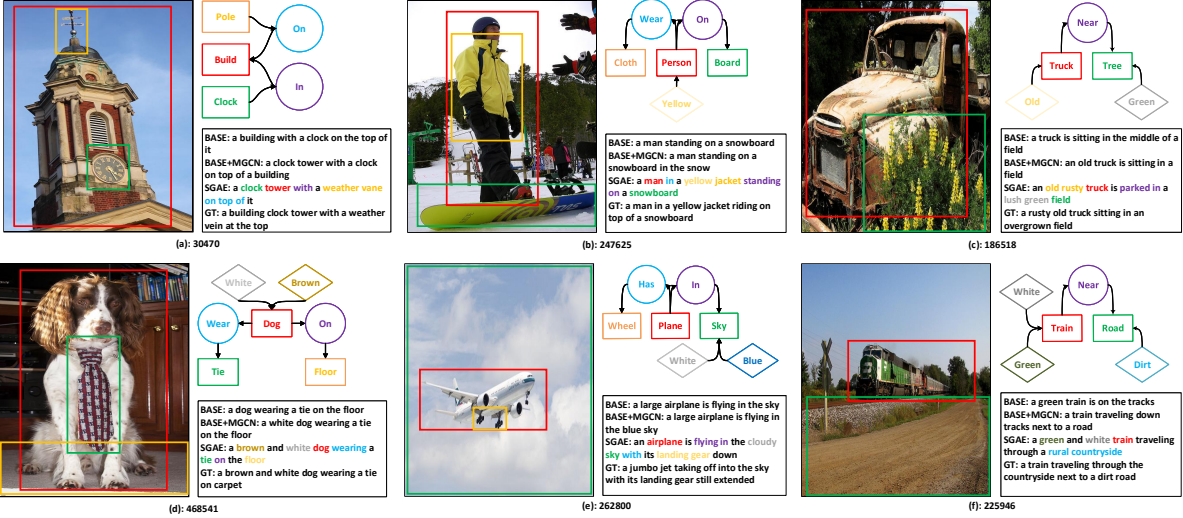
Pole
On
Build
In
Clock

BASE: a building with a clock on the top of it
BASE+MGCN: a clock tower with a clock on top of a building
SGAE: a clock tower with a weather vane on top of it
GT: a building clock tower with a weather vein at the top

(a): 30470

Wear
On
Cloth
Person
Board
Yellow

BASE: a man standing on a snowboard
BASE+MGCN: a man standing on a snowboard in the snow
SGAE: a man in a yellow jacket standing on a snowboard
GT: a man in a yellow jacket riding on top of a snowboard

(b): 247625

Near
Truck
Tree
Old
Green

BASE: a truck is sitting in the middle of a field
BASE+MGCN: an old truck is sitting in a field
SGAE: an old rusty truck is parked in a lush green field
GT: a rusty old truck sitting in an overgrown field

(c): 186518

White
Brown
Wear
Dog
On
Tie
Floor

BASE: a dog wearing a tie on the floor
BASE+MGCN: a white dog wearing a tie on the floor
SGAE: a brown and white dog wearing a tie on the floor
GT: a brown and white dog wearing a tie on carpet

(d): 468541

Has
In
Wheel
Plane
Sky
White
Blue

BASE: a large airplane is flying in the sky
BASE+MGCN: a large airplane is flying in the blue sky
SGAE: an airplane is flying in the cloudy sky with its landing gear down
GT: a jumbo jet taking off into the sky with its landing gear still extended

(e): 262800

White
Near
Train
Road
Green
Dirt

BASE: a green train is on the tracks
BASE+MGCN: a train traveling down tracks next to a road
SGAE: a green and white train traveling through a rural countryside
GT: a train traveling through the countryside next to a dirt road

(f): 225946